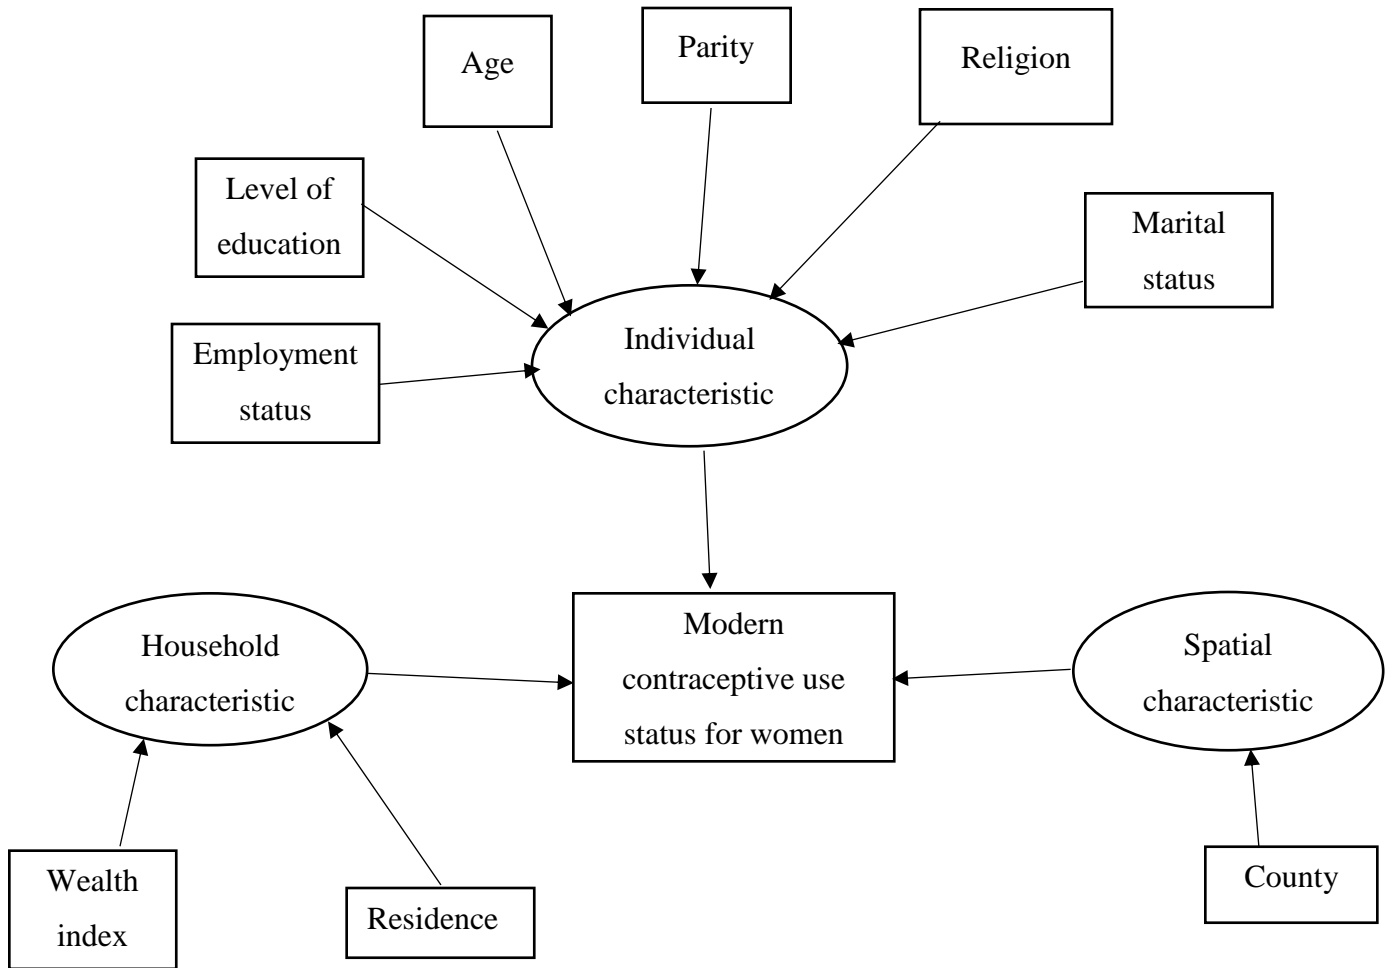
Age

Parity

Religion

Level of education

Marital status

Employment status

Individual characteristic

Household characteristic

Modern contraceptive use status for women

Spatial characteristic

Wealth index

Residence

County